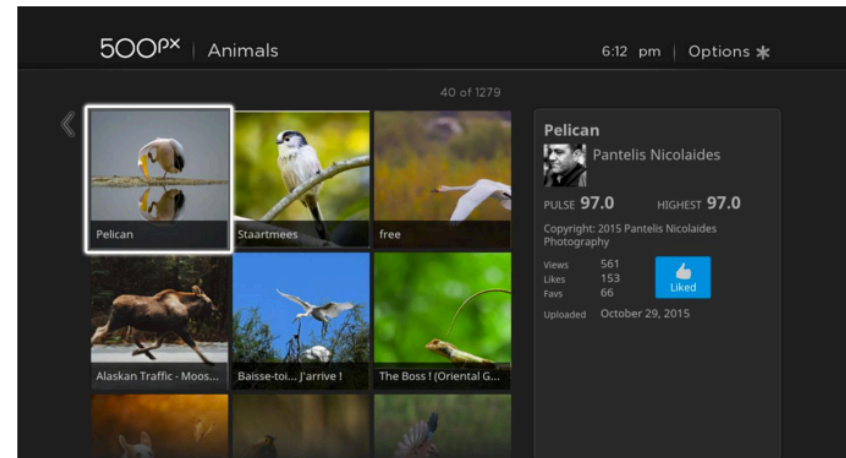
500px | Animals

6:12 pm | Options ✱

40 of 1279

Pelican

Staartmees

free

Alaskan Traffic - Moos...

Baisse-toi... J'arrive !

The Boss ! (Oriental G...

Pelican

Pantelis Nicolaides

PULSE 97.0 HIGHEST 97.0

Copyright: 2015 Pantelis Nicolaides Photography

Views 561
Likes 153
Favs 66

Liked

Uploaded October 29, 2015